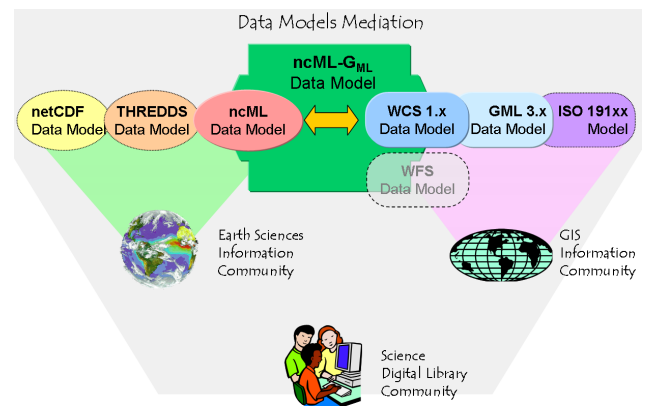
Data Models Mediation

ncML-G$_{ML}$
Data Model

netCDF
Data Model

THREDDS
Data Model

ncML
Data Model

WCS 1.x
Data Model

GML 3.x
Data Model

ISO 191xx
Model

WFS
Data Model

Earth Sciences
Information
Community

GIS
Information
Community

Science
Digital Library
Community